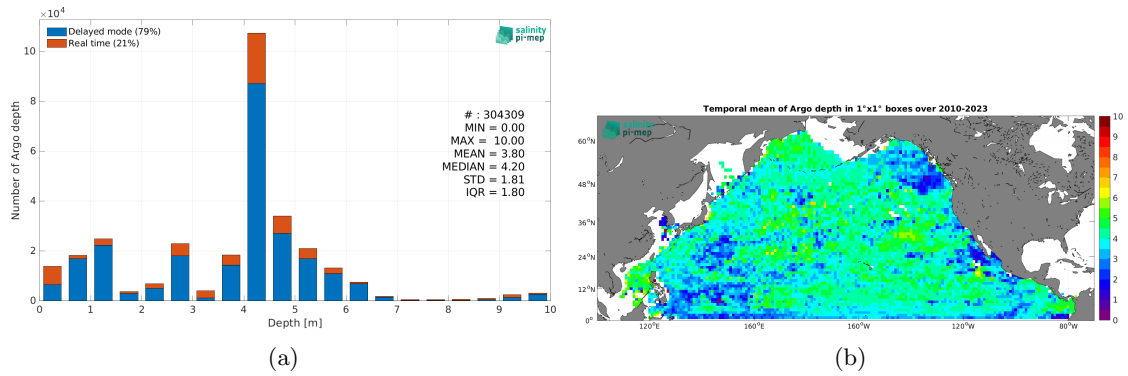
$\times 10^4$

Delayed mode (79%)
Real time (21%)

salinity
pi-mep

Number of Argo depth

# : 304309
MIN = 0.00
MAX = 10.00
MEAN = 3.80
MEDIAN = 4.20
STD = 1.81
IQR = 1.80

0 1 2 3 4 5 6 7 8 9 10
Depth [m]

0 2 4 6 8 10

(a)

Temporal mean of Argo depth in 1°x1° boxes over 2010-2023

salinity
pi-mep

60°N
48°N
36°N
24°N
12°N
0°

120°E 160°E 160°W 120°W 80°W

10 9 8 7 6 5 4 3 2 1 0

(b)